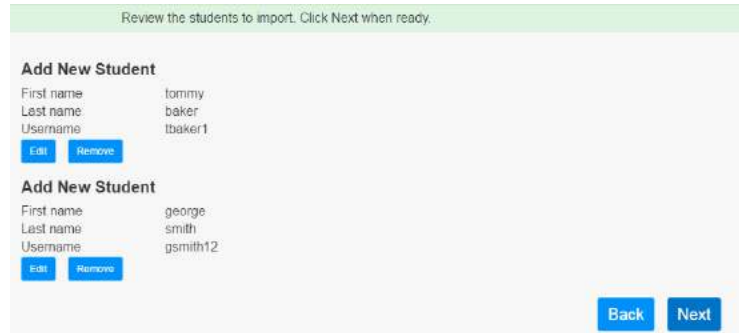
Review the students to import. Click Next when ready.

Add New Student

First name tommy
Last name baker
Username tbaker1

Edit Remove

Add New Student

First name george
Last name smith
Username gsmith12

Edit Remove

Back Next